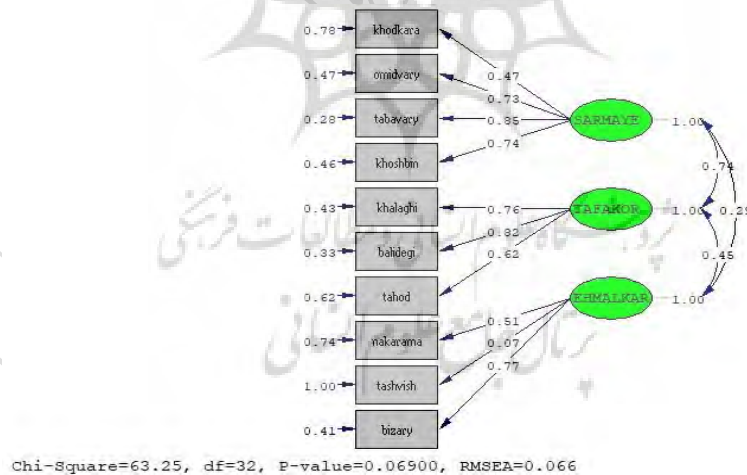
0.78 khodkara
0.47 omidvary
0.28 tabavary
0.46 khoshbin
0.43 khalaghi
0.33 balidegi
0.62 tahod
0.74 nakarama
1.00 tashvish
0.41 bizary

0.47
0.73
0.85
0.74
0.76
0.82
0.62
0.51
0.07
0.77

SARMAYE 1.00
TAFAKOR 1.00
EHMALKAR 1.00

0.74
0.29
0.45

Chi-Square=63.25, df=32, P-value=0.06900, RMSEA=0.066